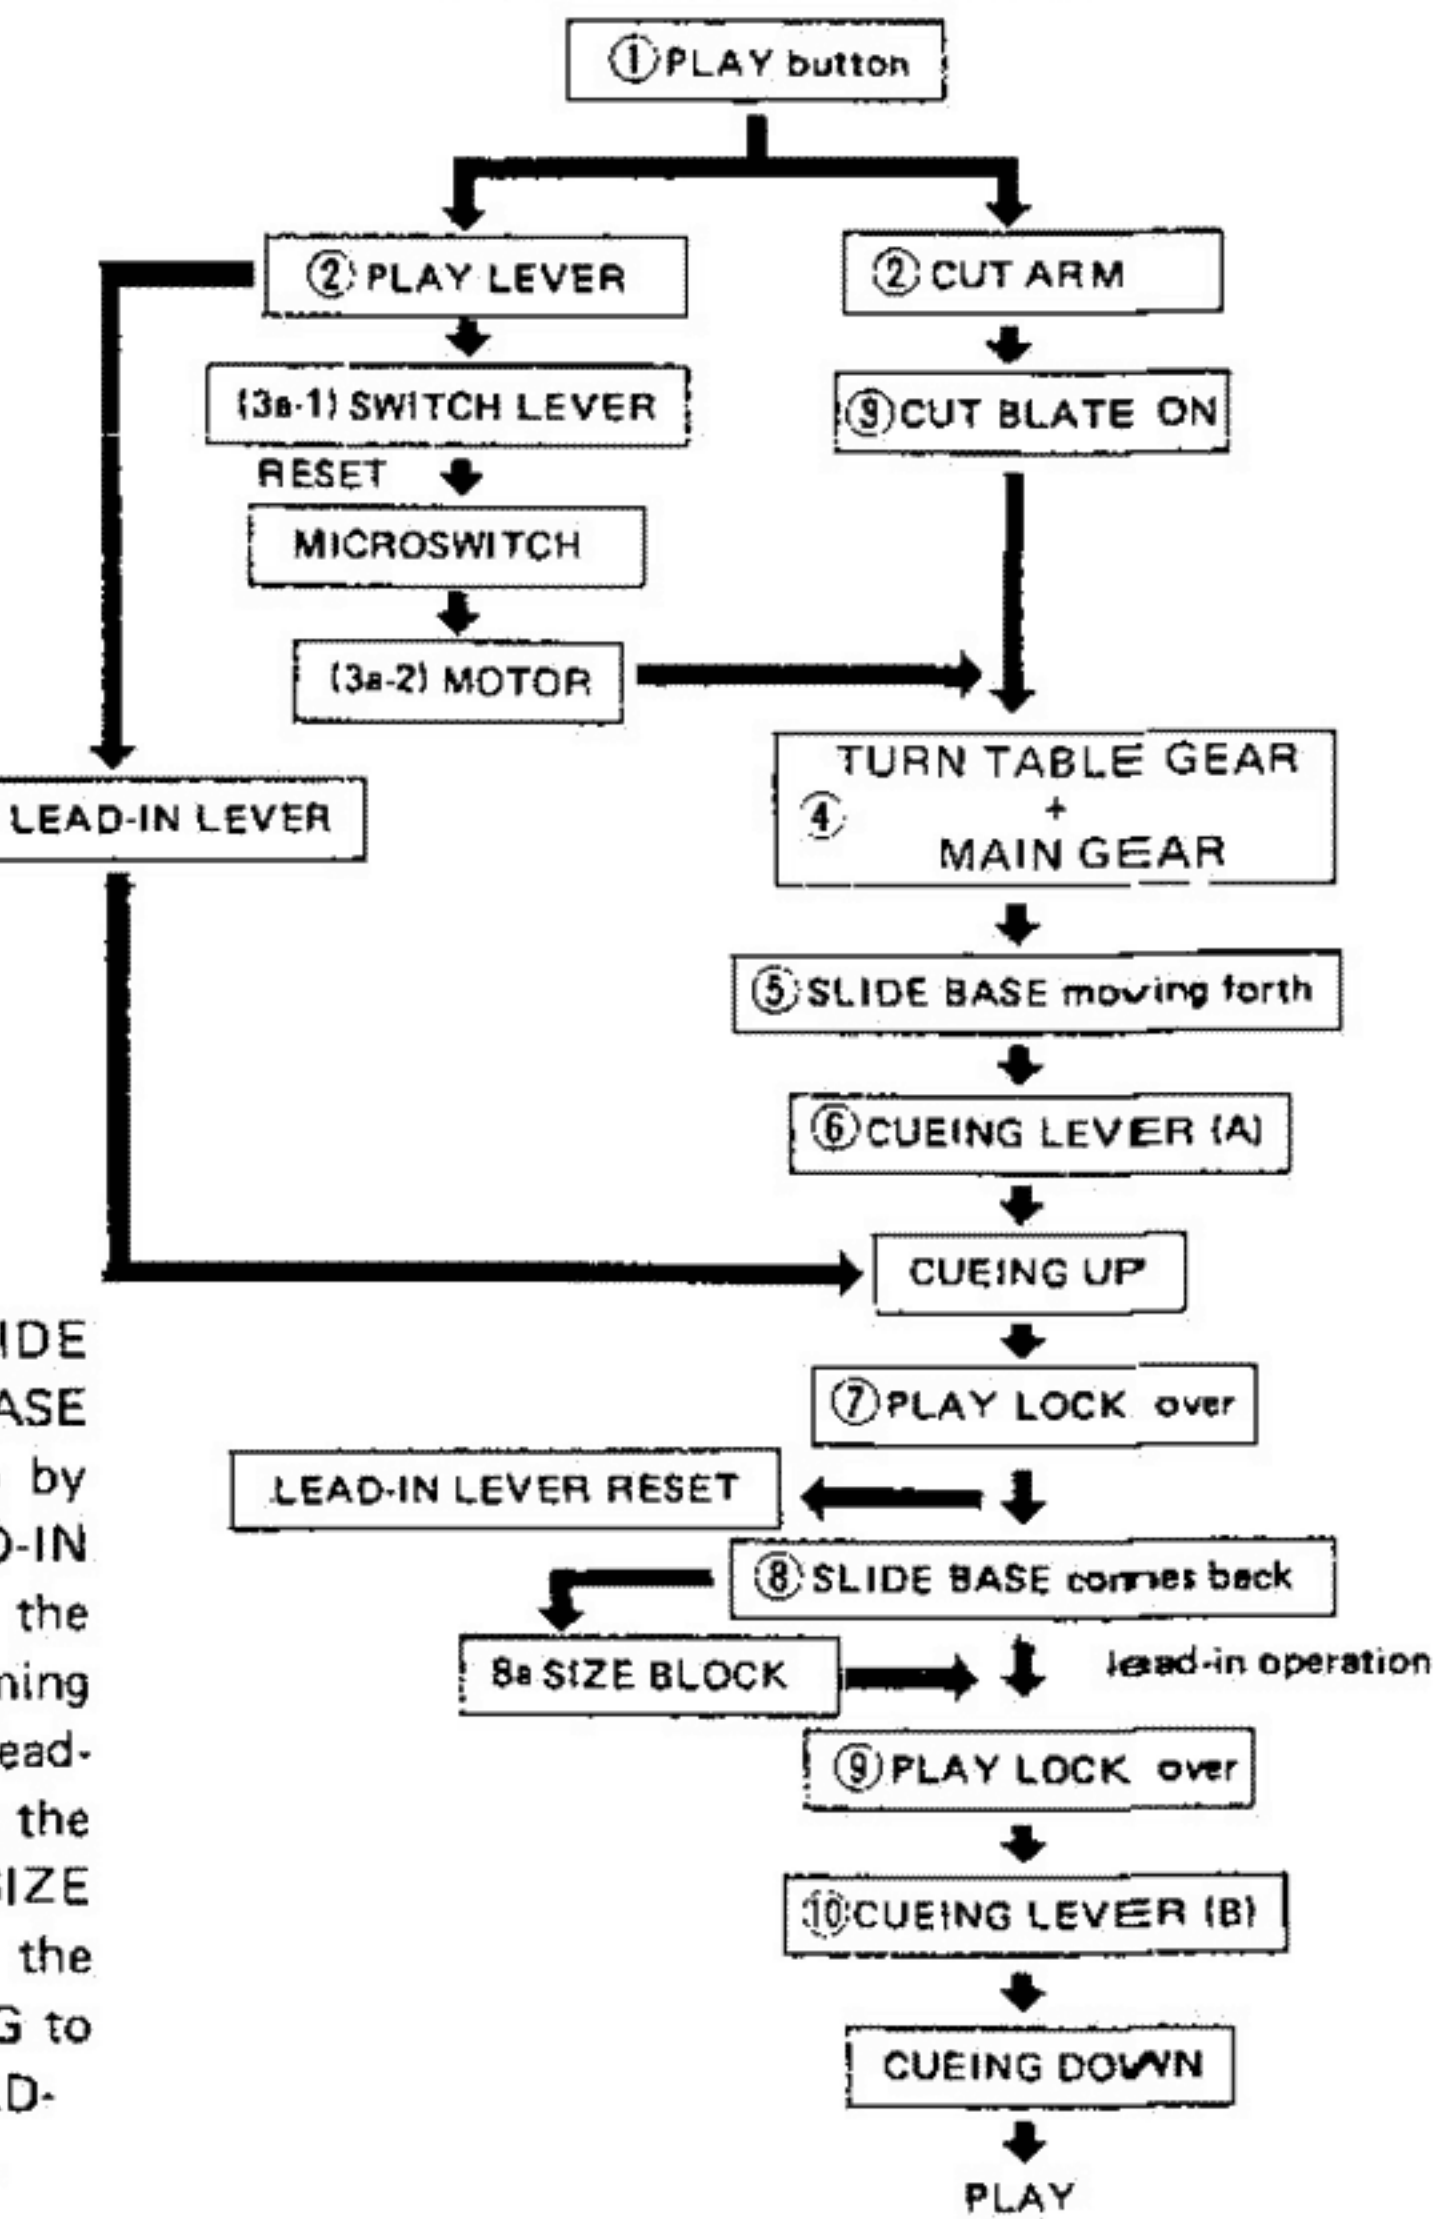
①PLAY button

② PLAY LEVER

② CUT ARM

(3a-1) SWITCH LEVER

⑨CUT BLATE ON

RESET

MICROSWITCH

(3a-2) MOTOR

LEAD-IN LEVER

TURN TABLE GEAR ④ + MAIN GEAR

⑤SLIDE BASE moving forth

⑥CUEING LEVER (A)

CUEING UP

⑦PLAY LOCK over

LEAD-IN LEVER RESET

⑧SLIDE BASE comes back

8a SIZE BLOCK

lead-in operation

⑨PLAY LOCK over

⑩CUEING LEVER (B)

CUEING DOWN

PLAY

IDE
ASE
by
D-IN
the
ning
ead-
the
IZE
the
G to
D-